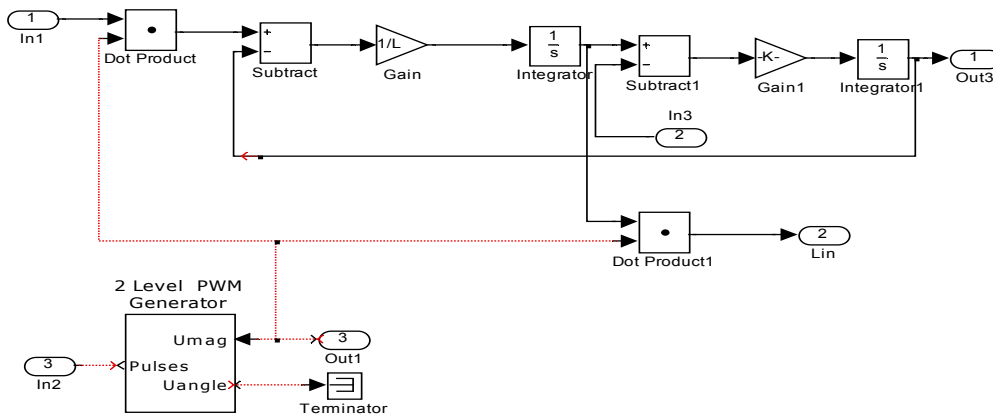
1
In1

Dot Product

+
−
Subtract

1/L
Gain

$\frac{1}{s}$
Integrator

+
−
Subtract1

-K-
Gain1

$\frac{1}{s}$
Integrator1

1
Out3

In3
2

Dot Product1

2
Lin

2 Level PWM Generator
Umag
Pulses
Uangle

3
Out1

3
In2

Terminator